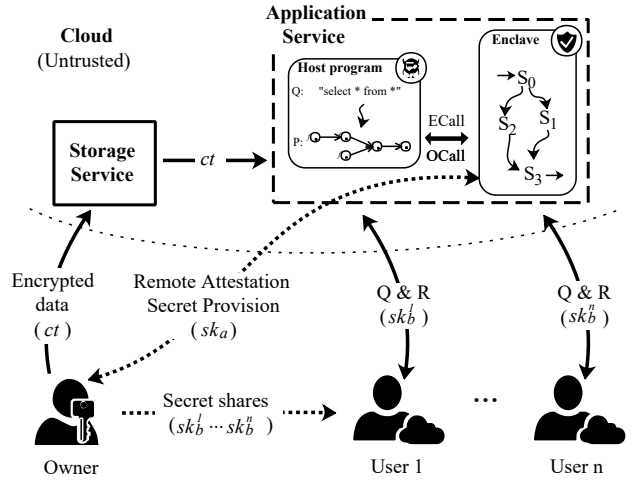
Cloud
(Untrusted)

Application Service

Host program

Q: "select * from *"

P:

Enclave

$\rightarrow S_0$

$S_2$

$S_1$

$S_3 \rightarrow$

ECall

OCall

Storage Service

$ct$

Encrypted data
( $ct$ )

Remote Attestation
Secret Provision
( $sk_a$ )

Q & R
( $sk_b^1$ )

Q & R
( $sk_b^n$ )

Secret shares
( $sk_b^1 \cdots sk_b^n$ )

...

Owner

User 1

User n